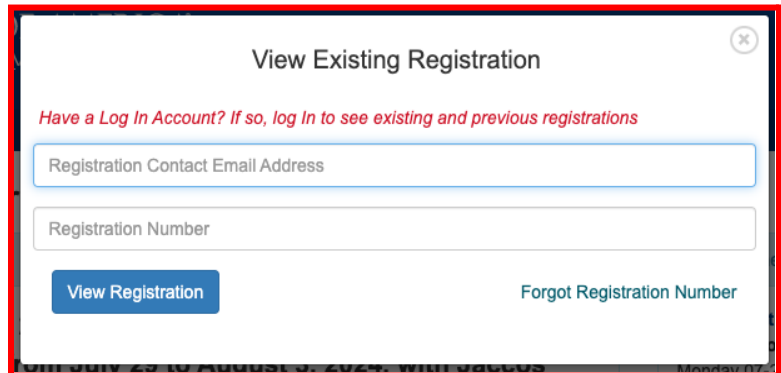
View Existing Registration

Have a Log In Account? If so, log In to see existing and previous registrations

Registration Contact Email Address

Registration Number

View Registration

Forgot Registration Number

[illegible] July 29 to August 3, 2024, with Jaccos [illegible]

Monday 07-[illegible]